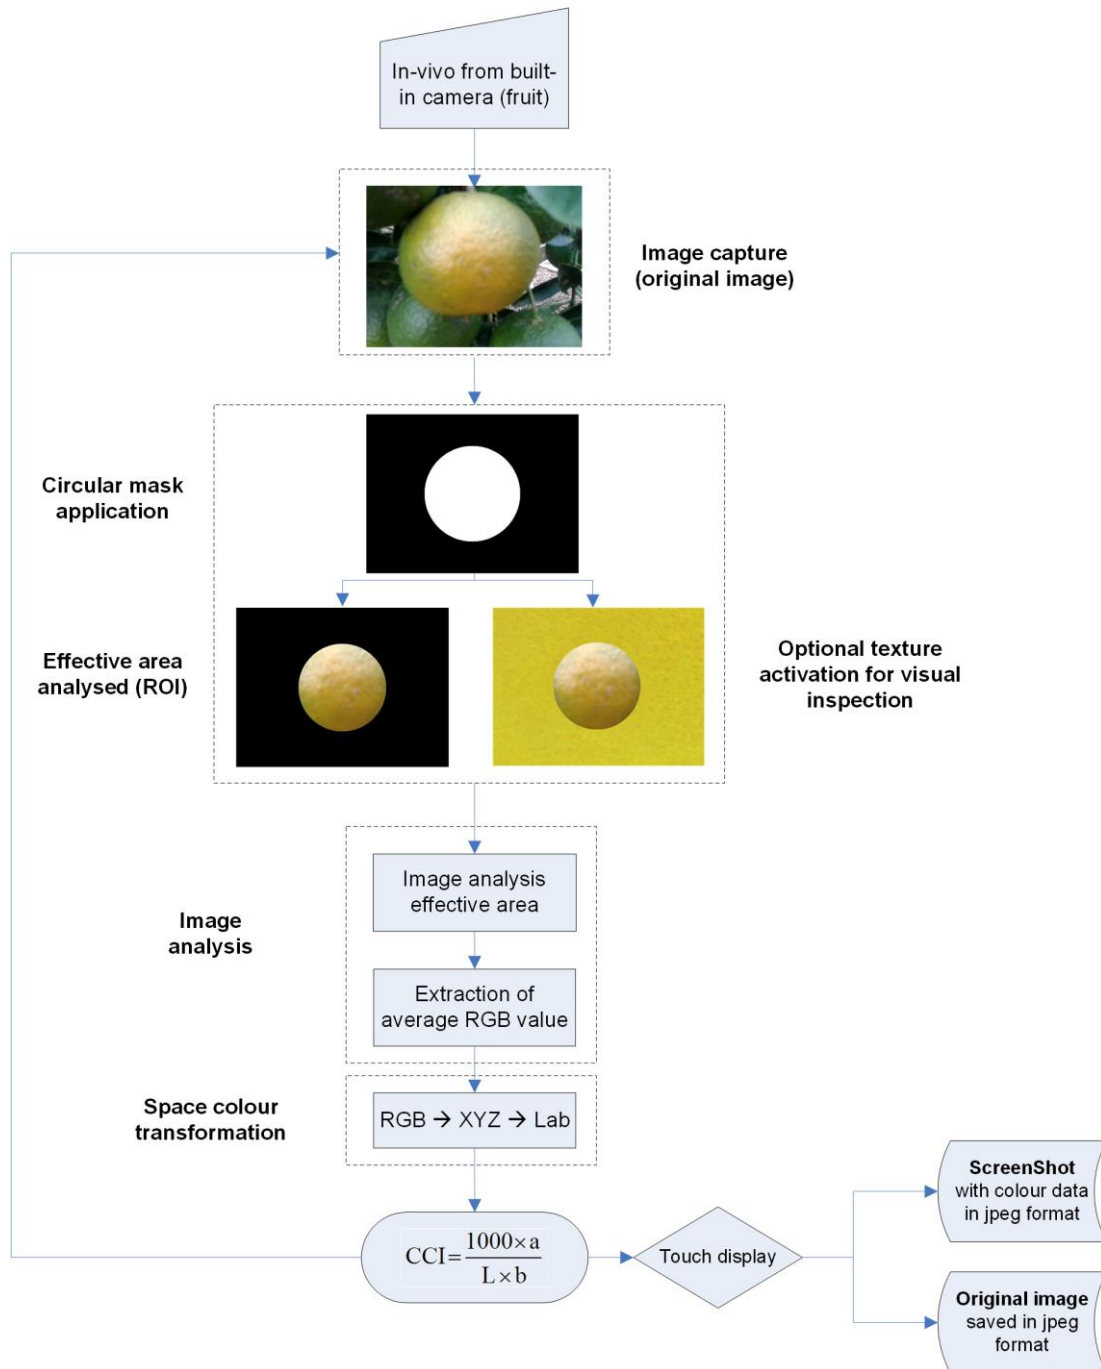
In-vivo from built-in camera (fruit)

Image capture (original image)

Circular mask application

Effective area analysed (ROI)

Optional texture activation for visual inspection

Image analysis

Image analysis effective area

Extraction of average RGB value

Space colour transformation

RGB → XYZ → Lab

$CCI = \frac{1000 \times a}{L \times b}$

Touch display

ScreenShot with colour data in jpeg format

Original image saved in jpeg format